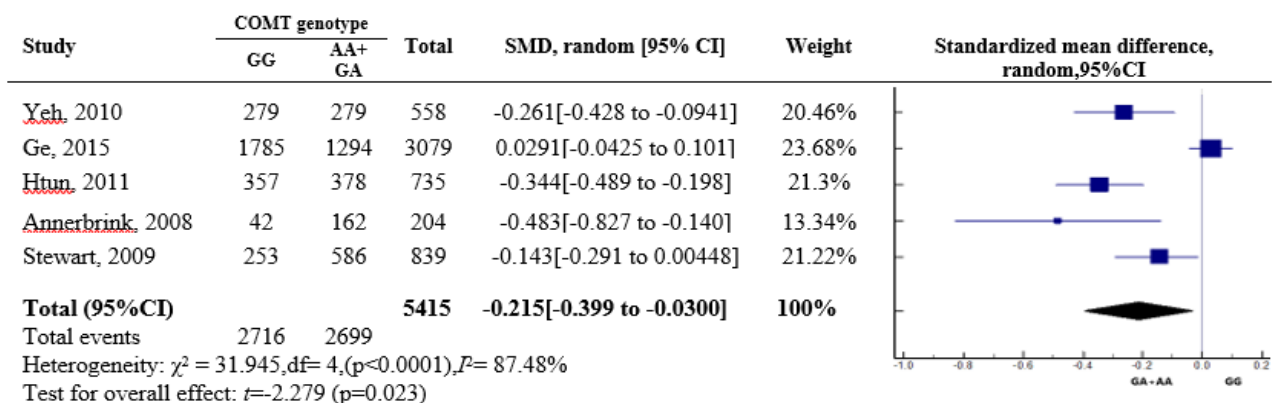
| Study | COMT genotype GG | COMT genotype AA+ GA | Total | SMD, random [95% CI] | Weight |
|---|---|---|---|---|---|
| Yeh, 2010 | 279 | 279 | 558 | -0.261[-0.428 to -0.0941] | 20.46% |
| Ge, 2015 | 1785 | 1294 | 3079 | 0.0291[-0.0425 to 0.101] | 23.68% |
| Htun, 2011 | 357 | 378 | 735 | -0.344[-0.489 to -0.198] | 21.3% |
| Annerbrink, 2008 | 42 | 162 | 204 | -0.483[-0.827 to -0.140] | 13.34% |
| Stewart, 2009 | 253 | 586 | 839 | -0.143[-0.291 to 0.00448] | 21.22% |
| **Total (95%CI)** | | | **5415** | **-0.215[-0.399 to -0.0300]** | **100%** |
| Total events | 2716 | 2699 | | | |

Standardized mean difference, random,95%CI

Heterogeneity: $\chi^2$ = 31.945, df= 4,(p<0.0001), $I^2$= 87.48%
Test for overall effect: $t$=-2.279 (p=0.023)

-1.0 -0.8 -0.6 -0.4 -0.2 0.0 0.2
GA+AA GG